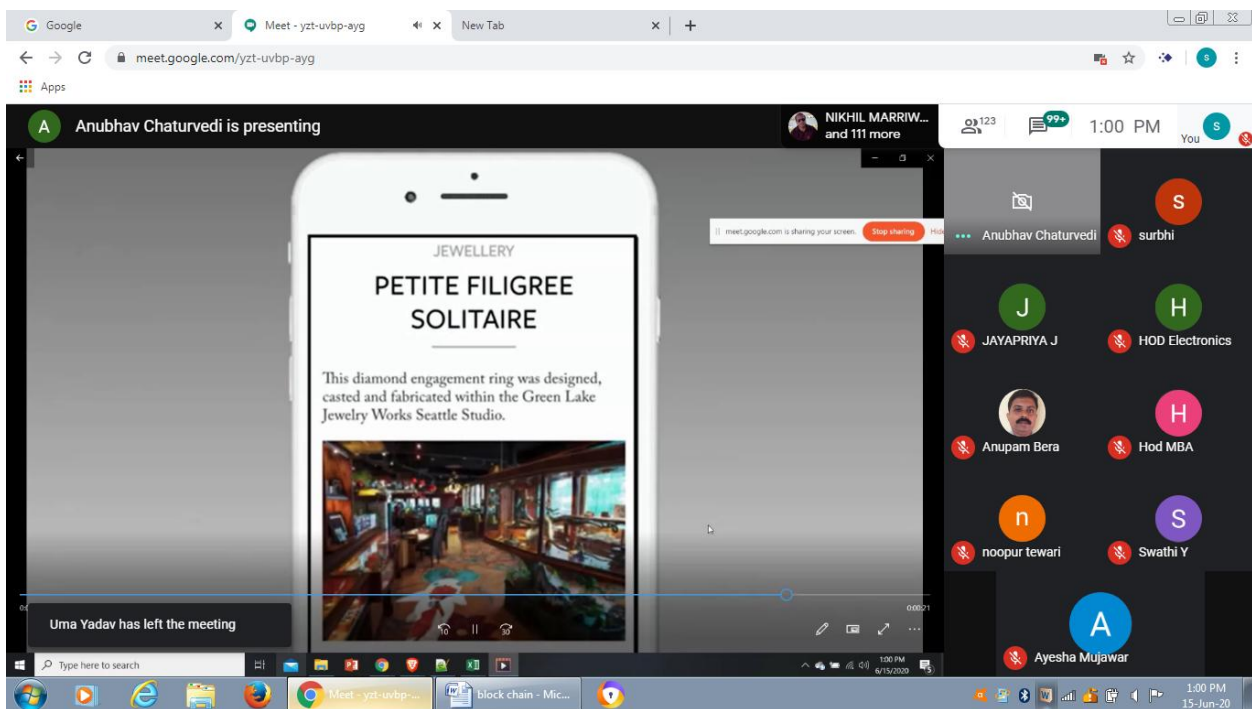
G Google ×
Meet - yzt-uvbp-ayg ×
New Tab ×
+

meet.google.com/yzt-uvbp-ayg

Apps

A Anubhav Chaturvedi is presenting

NIKHIL MARRIW... and 111 more

123

99+

1:00 PM

You

meet.google.com is sharing your screen. Stop sharing Hide

JEWELLERY

PETITE FILIGREE SOLITAIRE

This diamond engagement ring was designed, casted and fabricated within the Green Lake Jewelry Works Seattle Studio.

0:00:21

Uma Yadav has left the meeting

10 30

Anubhav Chaturvedi

S surbhi

J JAYAPRIYA J

H HOD Electronics

Anupam Bera

H Hod MBA

n noopur tewari

S Swathi Y

A Ayesha Mujawar

Type here to search

1:00 PM 6/15/2020

Meet - yzt-uvbp-...

block chain - Mic...

1:00 PM 15-Jun-20